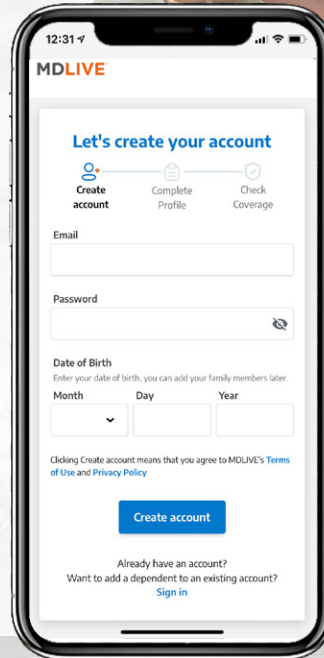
12:31

MDLIVE

Let's create your account

Create account

Complete Profile

Check Coverage

Email

Password

Date of Birth

Enter your date of birth, you can add your family members later.

Month

Day

Year

Clicking Create account means that you agree to MDLIVE's Terms of Use and Privacy Policy

Create account

Already have an account?

Want to add a dependent to an existing account?

Sign in